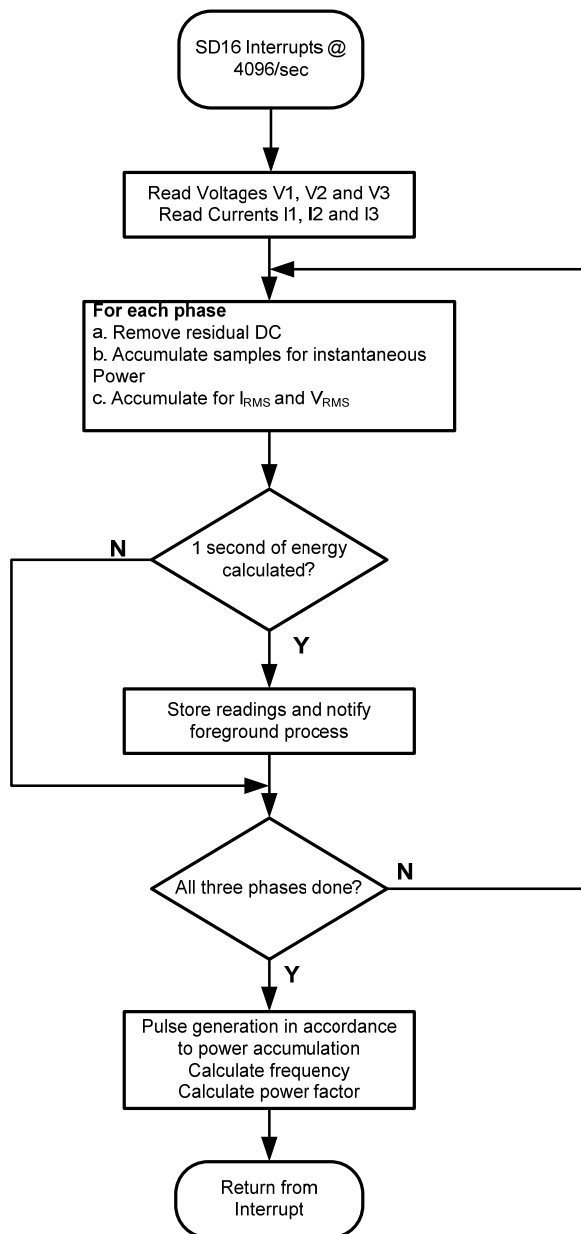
SD16 Interrupts @ 4096/sec

Read Voltages V1, V2 and V3
Read Currents I1, I2 and I3

For each phase
a. Remove residual DC
b. Accumulate samples for instantaneous Power
c. Accumulate for $I_{RMS}$ and $V_{RMS}$

1 second of energy calculated?

N

Y

Store readings and notify foreground process

All three phases done?

N

Y

Pulse generation in accordance to power accumulation
Calculate frequency
Calculate power factor

Return from Interrupt